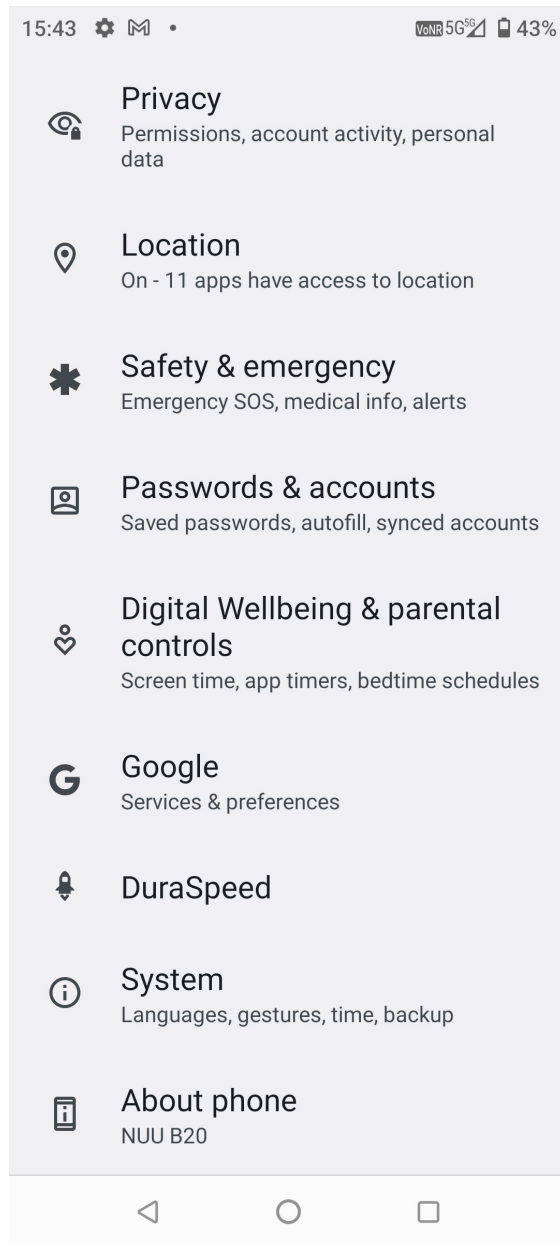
15:43 • VoNR 5G 5G 43%

Privacy
Permissions, account activity, personal data

Location
On - 11 apps have access to location

Safety & emergency
Emergency SOS, medical info, alerts

Passwords & accounts
Saved passwords, autofill, synced accounts

Digital Wellbeing & parental controls
Screen time, app timers, bedtime schedules

Google
Services & preferences

DuraSpeed

System
Languages, gestures, time, backup

About phone
NUU B20